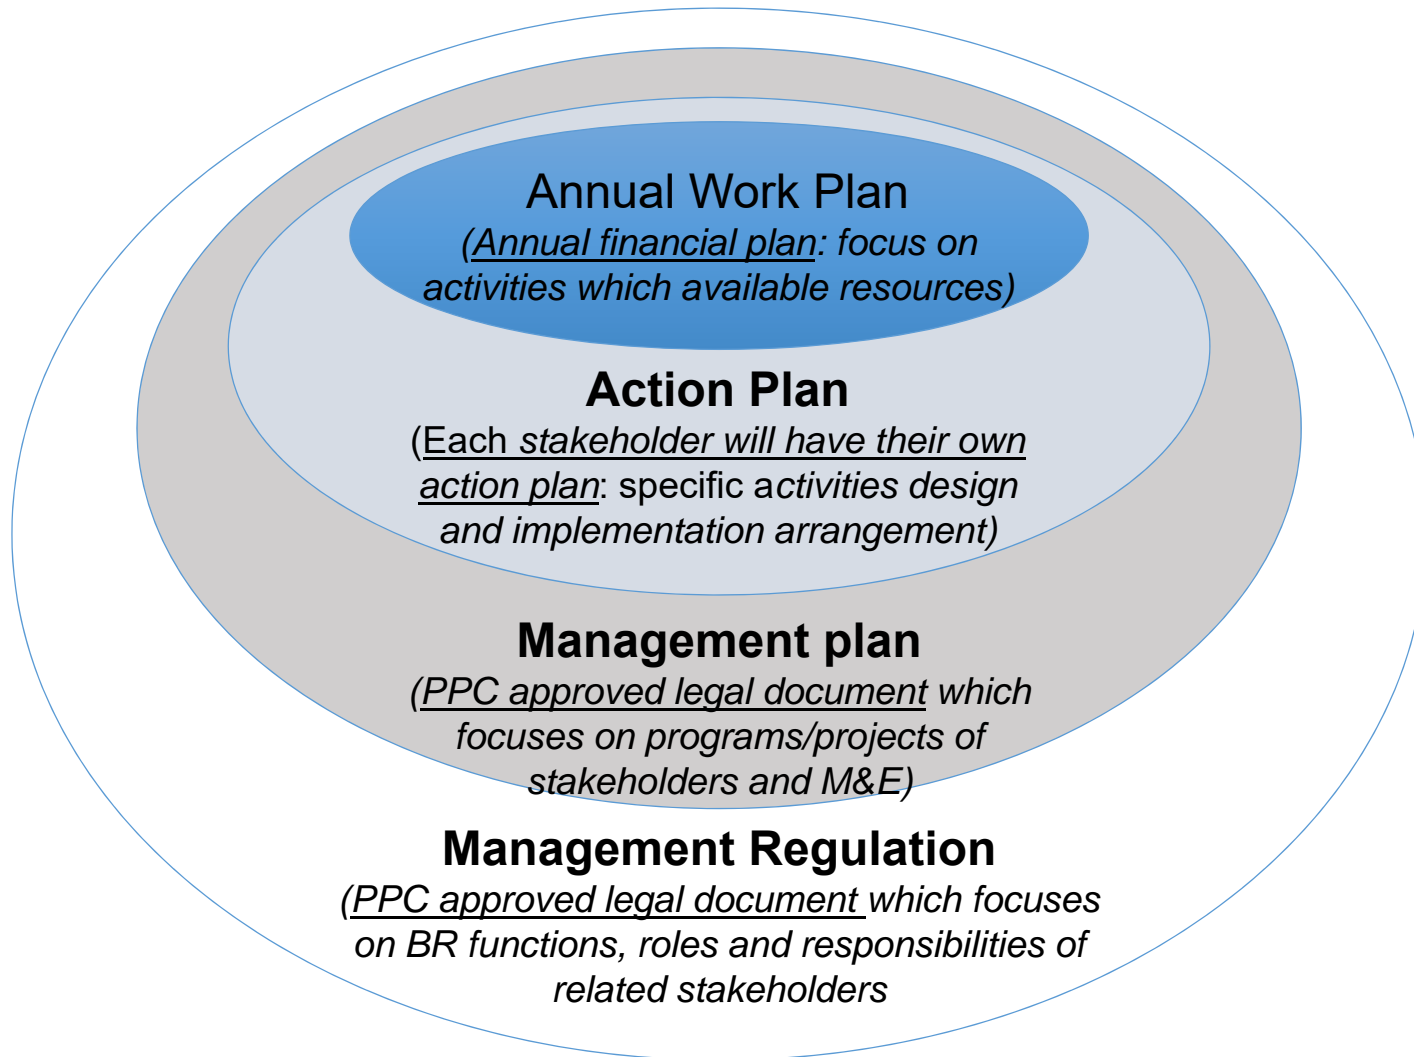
Annual Work Plan
(Annual financial plan: focus on activities which available resources)

Action Plan
(Each stakeholder will have their own action plan: specific activities design and implementation arrangement)

Management plan
(PPC approved legal document which focuses on programs/projects of stakeholders and M&E)

Management Regulation
(PPC approved legal document which focuses on BR functions, roles and responsibilities of related stakeholders